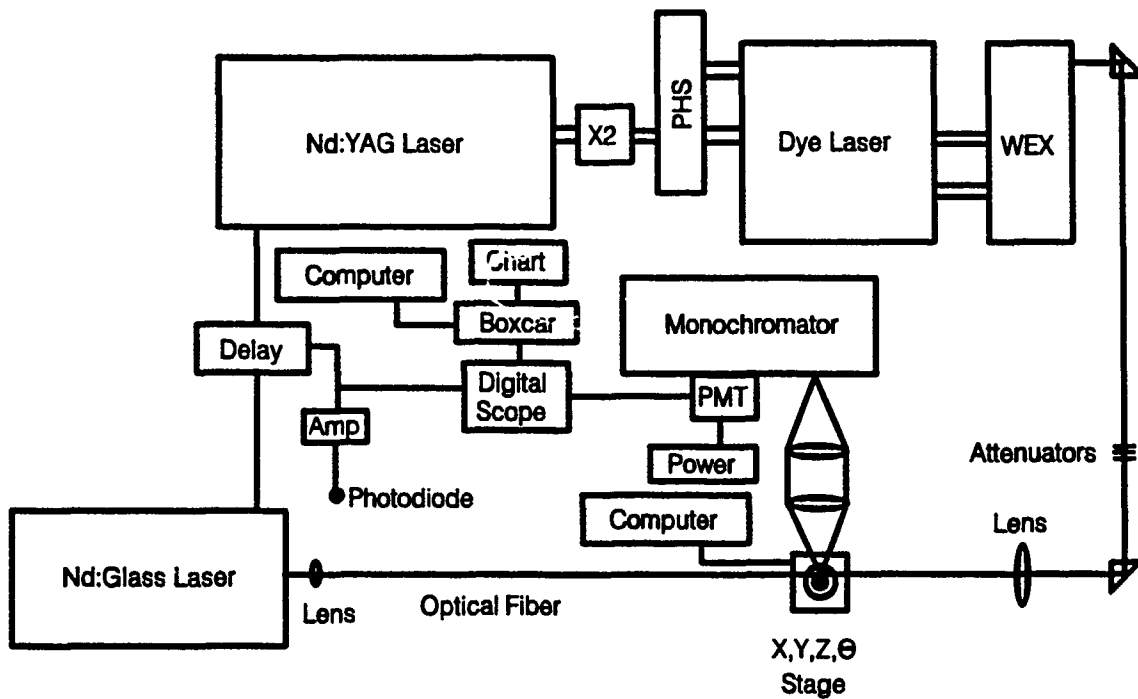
Nd:YAG Laser

X2

PHS

Dye Laser

WEX

Computer

Chart

Boxcar

Monochromator

Delay

Digital Scope

PMT

Amp

Power

Attenuators

Photodiode

Computer

Lens

Nd:Glass Laser

Lens

Optical Fiber

X,Y,Z,Θ Stage